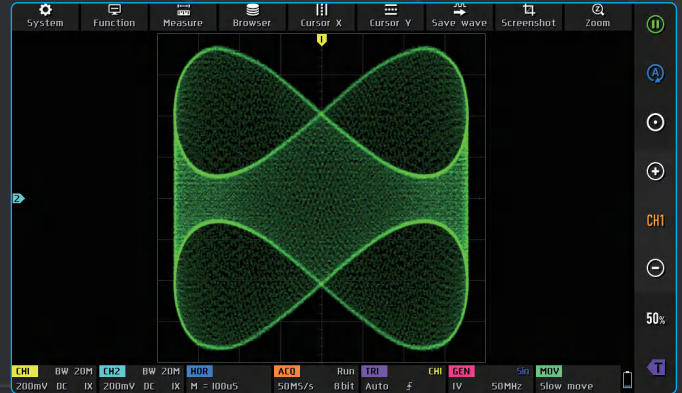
System Function Measure Browser Cursor X Cursor Y Save wave Screenshot Zoom

1

2

A

CH1

50%

T

CH1 BW 20M
200mV DC 1X
CH2 BW 20M
200mV DC 1X
HOR
M = 100uS
ACQ Run
50MS/s 8bit
TRI CH1
Auto
GEN Sin
1V 50MHz
MOV
Slow move